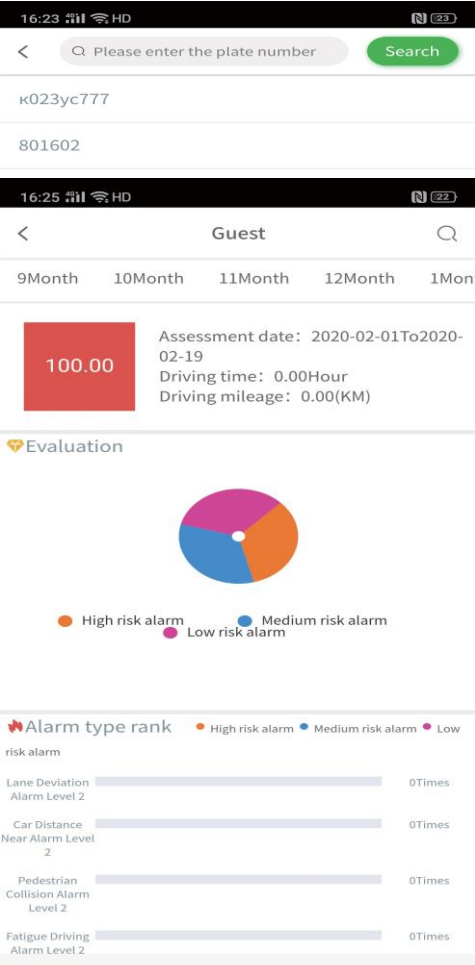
16:23 HD 23

Please enter the plate number

Search

к023ус777

801602

16:25 HD 22

Guest

9Month 10Month 11Month 12Month 1Mon

100.00

Assessment date：2020-02-01To2020-02-19
Driving time：0.00Hour
Driving mileage：0.00(KM)

Evaluation

High risk alarm Medium risk alarm Low risk alarm

Alarm type rank High risk alarm Medium risk alarm Low risk alarm

Lane Deviation Alarm Level 2 0Times

Car Distance Near Alarm Level 2 0Times

Pedestrian Collision Alarm Level 2 0Times

Fatigue Driving Alarm Level 2 0Times